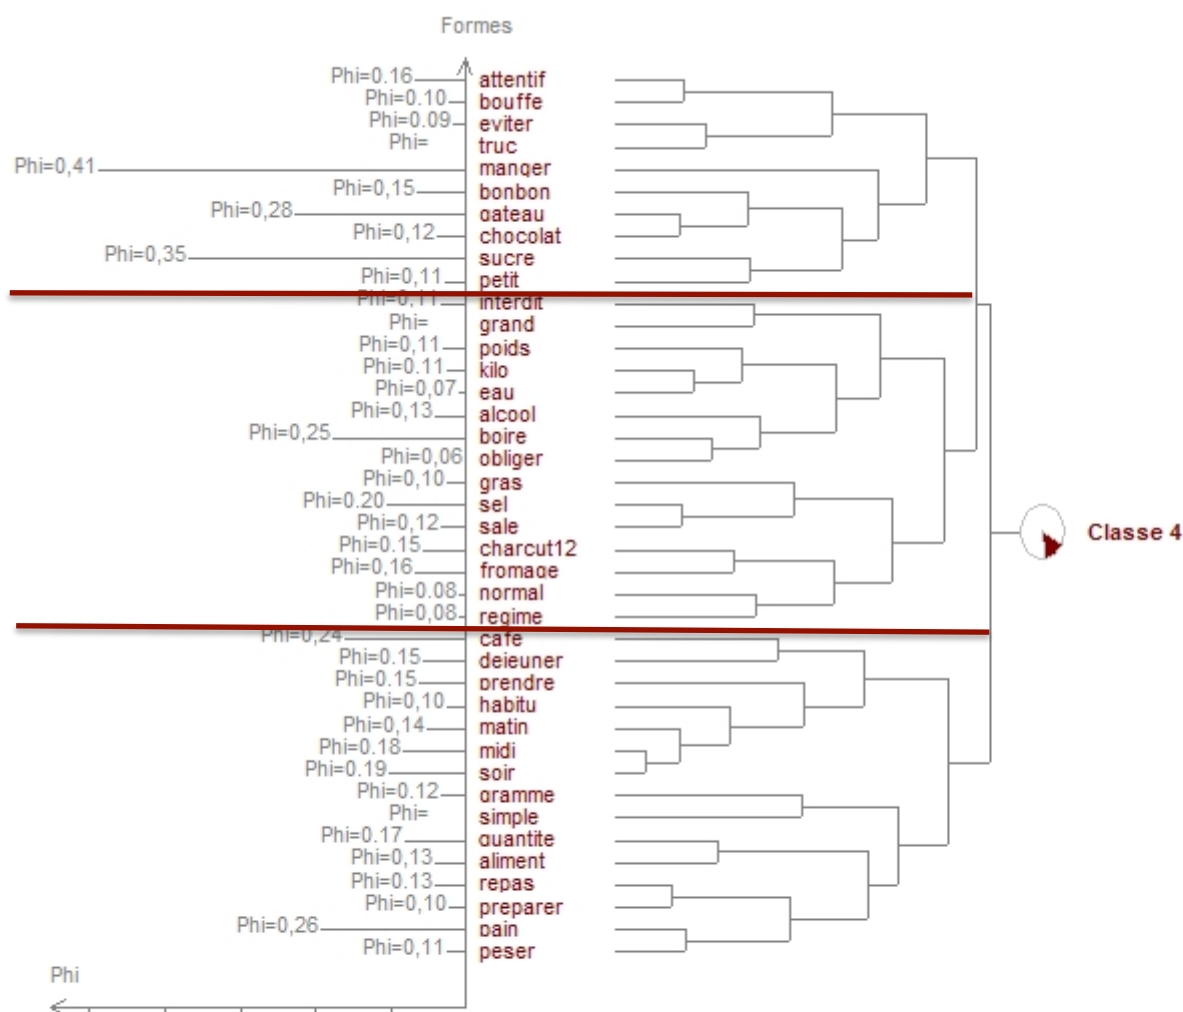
Formes

Phi=0.16 attentif
Phi=0.10 bouffe
Phi=0.09 eviter
Phi= truc
Phi=0,41 manger
Phi=0,15 bonbon
Phi=0,28 gateau
Phi=0,12 chocolat
Phi=0,35 sucre
Phi=0,11 petit
Phi=0,11 interdit
Phi= grand
Phi=0,11 poids
Phi=0.11 kilo
Phi=0,07 eau
Phi=0,13 alcool
Phi=0,25 boire
Phi=0,06 obliger
Phi=0,10 gras
Phi=0.20 sel
Phi=0,12 sale
Phi=0.15 charcut12
Phi=0,16 fromage
Phi=0.08 normal
Phi=0,08 regime
Phi=0,24 cafe
Phi=0.15 dejeuner
Phi=0.15 prendre
Phi=0,10 habitu
Phi=0,14 matin
Phi=0.18 midi
Phi=0.19 soir
Phi=0.12 gramme
Phi= simple
Phi=0.17 quantite
Phi=0,13 aliment
Phi=0.13 repas
Phi=0,10 preparer
Phi=0,26 pain
Phi=0,11 peser

Classe 4

Phi